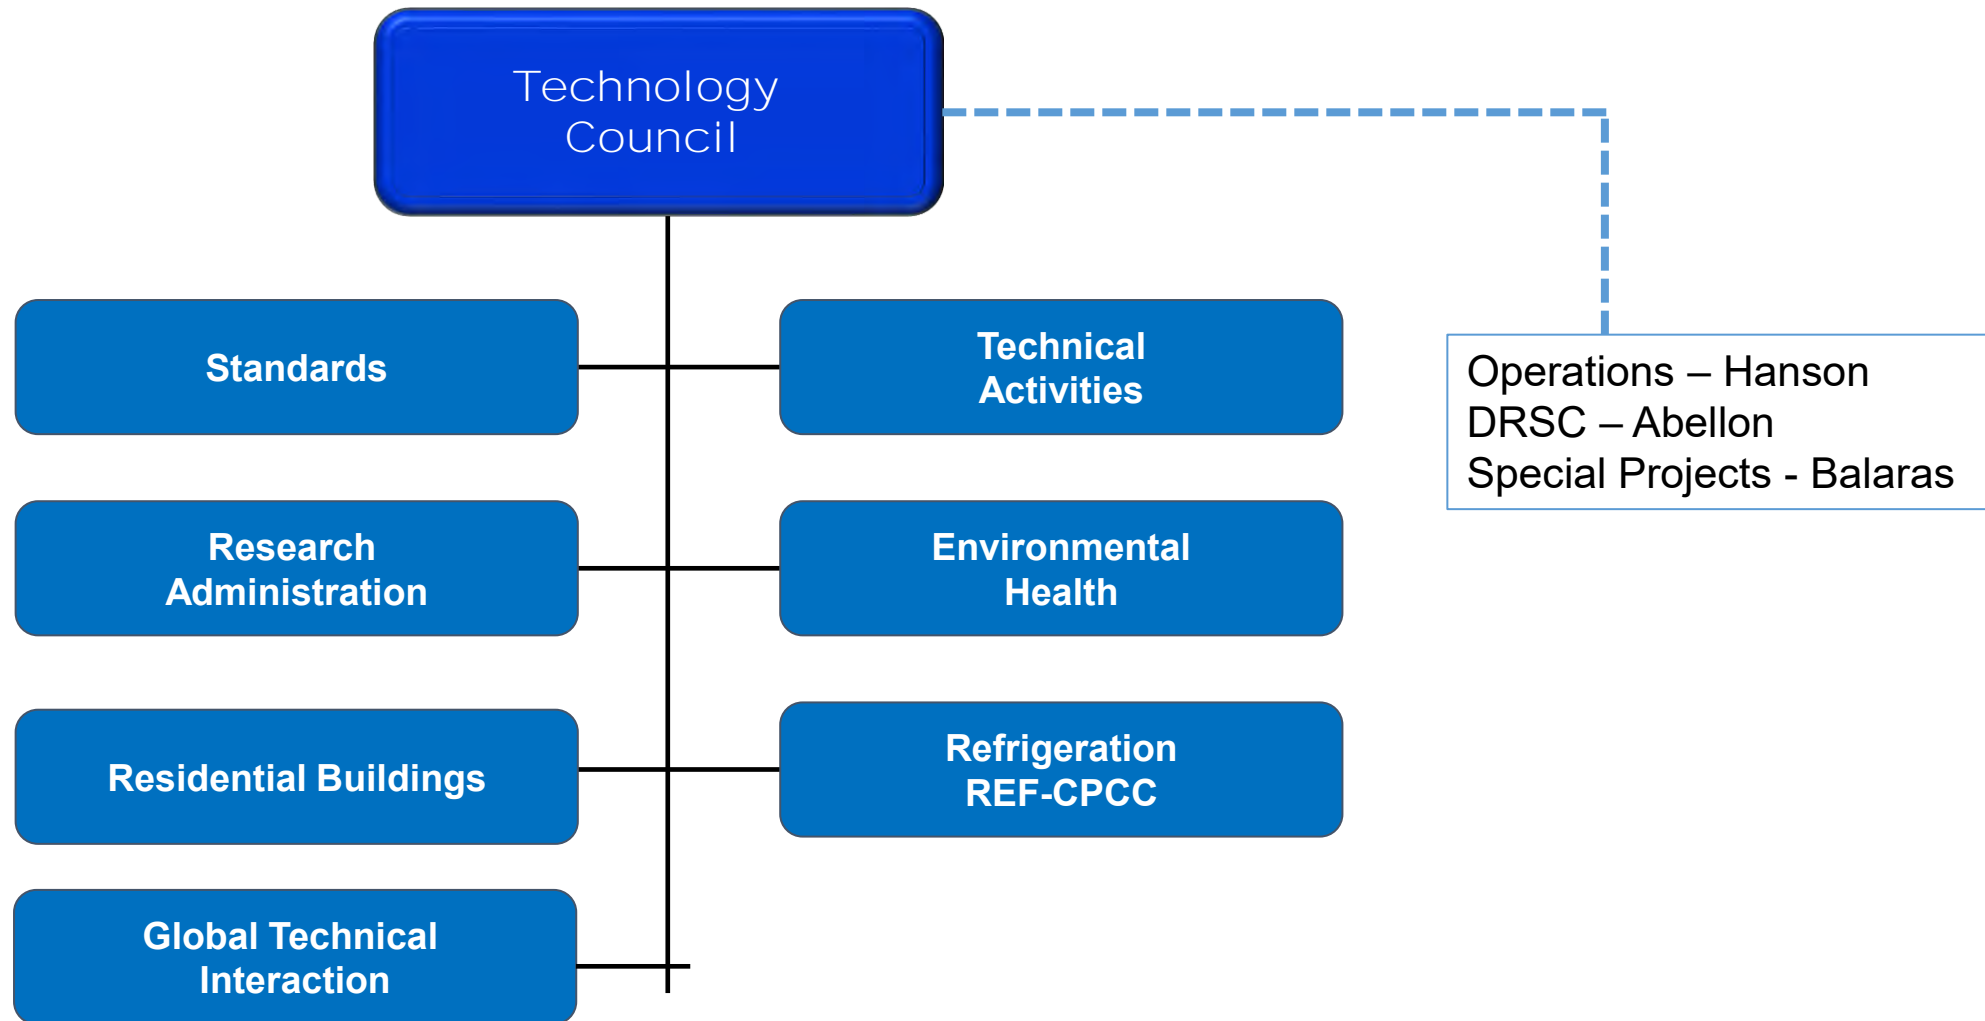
Technology Council

Operations – Hanson
DRSC – Abellon
Special Projects - Balaras

Standards

Technical Activities

Research Administration

Environmental Health

Residential Buildings

Refrigeration REF-CPCC

Global Technical Interaction